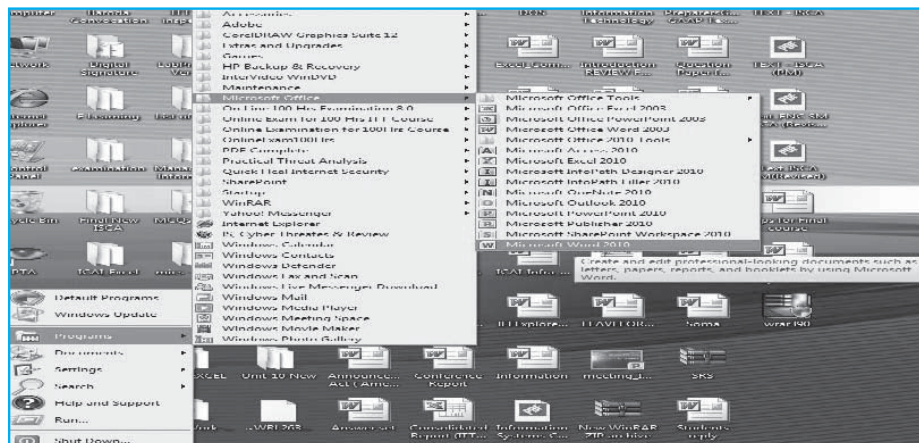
Accessories
Adobe
CorelDRAW Graphics Suite 12
Extras and Upgrades
Games
HP Backup & Recovery
InterVideo WinDVD
Maintenance
Microsoft Office
On Line 100 Hrs Examination 8.0
Online Exam for 100 Hrs ITT Course
Online Examination for 100 hrs Course
Onlineexam100 hrs
PDF Complete
Practical Threat Analysis
Quick Heal Internet Security
SharePoint
Startup
WinRAR
Yahoo! Messenger
Internet Explorer
PC Cyber Updates & Review
Windows Calendar
Windows Contacts
Windows Defender
Windows Fax and Scan
Windows Live Messenger Download
Windows Mail
Windows Media Player
Windows Meeting Space
Windows Movie Maker
Windows Photo Gallery

Microsoft Office Tools
Microsoft Office Excel 2003
Microsoft Office PowerPoint 2003
Microsoft Office Word 2003
Microsoft Office 2010 Tools
Microsoft Access 2010
Microsoft Excel 2010
Microsoft InfoPath Designer 2010
Microsoft InfoPath Filler 2010
Microsoft OneNote 2010
Microsoft Outlook 2010
Microsoft PowerPoint 2010
Microsoft Publisher 2010
Microsoft SharePoint Workspace 2010
Microsoft Word 2010

Create and edit professional-looking documents such as letters, papers, reports, and booklets by using Microsoft Word.

Default Programs
Windows Update
Programs
Documents
Settings
Search
Help and Support
Run...
Shut Down...

Computer
Network
Digital Signature
E-learning
Examination
Final New ISCA
ICAI Excel
Information Technology
Excel Com...
Introduction REVIEW F...
Question Paper...
TEXT - ISCA
TEXT - ISCA (PM)
ISCA
Course
ICAI Infor...
ITT Explore...
ITT AVIT OR...
Soma
wrar 90
EXCEL
Unit 10 New
Announce... Act (Amc...
Conference Report
Information
meeting_...
SRS
Answer set
Consolidated Report (ITT...
Information Systems Co...
New WinRAR ZIP archive
Students reply
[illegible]